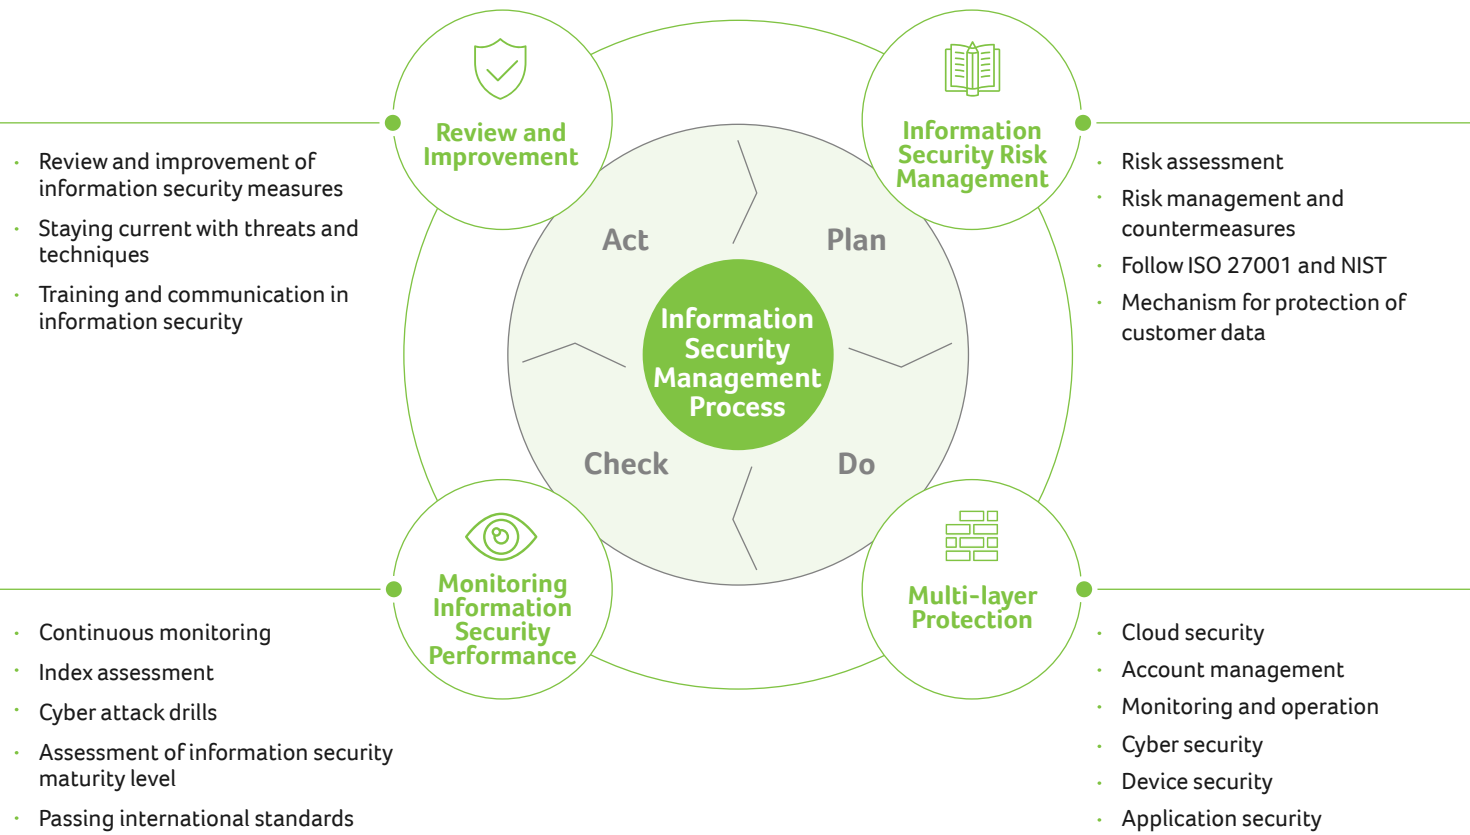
Review and Improvement

· Review and improvement of information security measures
· Staying current with threats and techniques
· Training and communication in information security

Information Security Risk Management

· Risk assessment
· Risk management and countermeasures
· Follow ISO 27001 and NIST
· Mechanism for protection of customer data

Act

Plan

Information Security Management Process

Check

Do

Monitoring Information Security Performance

· Continuous monitoring
· Index assessment
· Cyber attack drills
· Assessment of information security maturity level
· Passing international standards

Multi-layer Protection

· Cloud security
· Account management
· Monitoring and operation
· Cyber security
· Device security
· Application security